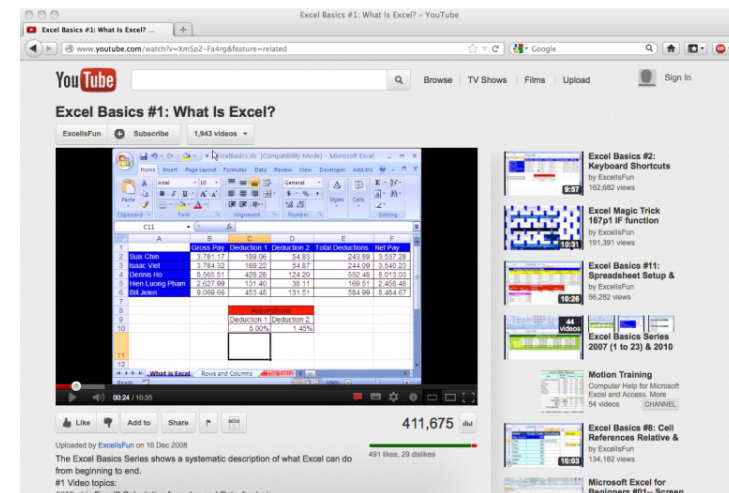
Excel Basics #1: What Is Excel? - YouTube

Excel Basics #1: What Is Excel?

www.youtube.com/watch?v=Xm5p2-Fa4rg&feature=related

Google

YouTube

Browse | TV Shows | Films | Upload

Sign In

Excel Basics #1: What Is Excel?

ExcellsFun | Subscribe | 1,943 videos

ExcelBasics.xls [Compatibility Mode] - Microsoft Excel

Home Insert Page Layout Formulas Data Review View Developer Add-Ins

Arial 10 General

Clipboard Font Alignment Number Styles Cells Editing

C11

| | A | B | C | D | E | F |
|---|---|---|---|---|---|---|
| 1 | | Gross Pay | Deduction 1 | Deduction 2 | Total Deductions | Net Pay |
| 2 | Sue Chin | 3,781.17 | 189.06 | 54.83 | 243.89 | 3,537.28 |
| 3 | Isaac Viet | 3,784.32 | 189.22 | 54.87 | 244.09 | 3,540.23 |
| 4 | Dennis Ho | 8,565.51 | 428.28 | 124.20 | 552.48 | 8,013.03 |
| 5 | Hien Luong Pham | 2,627.99 | 131.40 | 38.11 | 169.51 | 2,458.48 |
| 6 | Bill Jelen | 9,069.66 | 453.48 | 131.51 | 584.99 | 8,484.67 |
| 7 | | | | | | |
| 8 | | | Assumptions | | | |
| 9 | | | Deduction 1 | Deduction 2 | | |
| 10 | | | 5.00% | 1.45% | | |
| 11 | | | | | | |
| 12 | | | | | | |

What Is Excel | Rows and Columns

Ready

00:24 / 10:35

Like | Add to | Share

411,675

491 likes, 29 dislikes

Uploaded by ExcelIsFun on 16 Dec 2008

The Excel Basics Series shows a systematic description of what Excel can do from beginning to end.
#1 Video topics:

Excel Basics #2: Keyboard Shortcuts
by ExcelIsFun
162,682 views
8:57

Excel Magic Trick 167p1 IF function
by ExcelIsFun
191,391 views
10:31

Excel Basics #11: Spreadsheet Setup &
by ExcelIsFun
56,282 views
10:26

44 videos
Excel Basics Series 2007 (1 to 23) & 2010

Motion Training
Computer Help for Microsoft Excel and Access. More
54 videos CHANNEL

Excel Basics #8: Cell References Relative &
by ExcelIsFun
134,182 views
10:03

Microsoft Excel for Beginners #01-- Screen